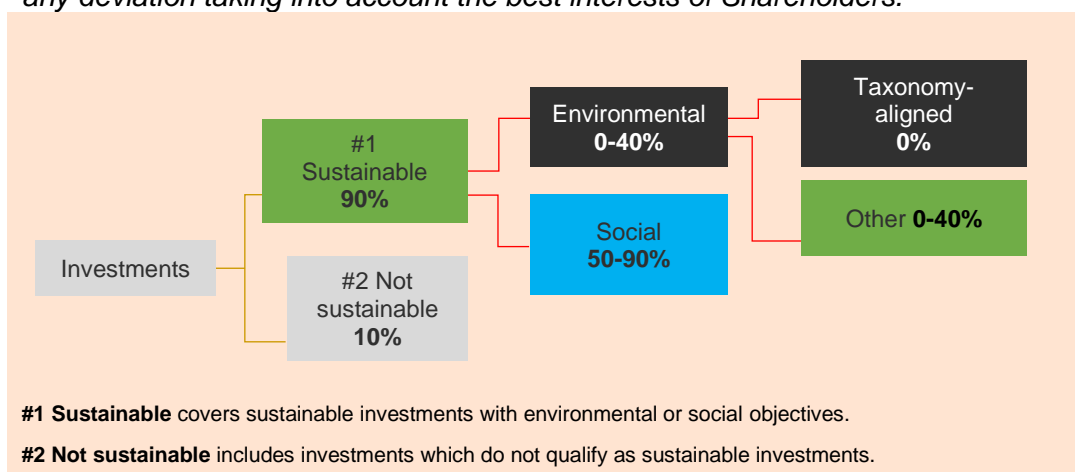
any deviation taking into account the best interests of Shareholders.

Investments

#1 Sustainable 90%

#2 Not sustainable 10%

Environmental 0-40%

Social 50-90%

Taxonomy-aligned 0%

Other 0-40%

#1 Sustainable covers sustainable investments with environmental or social objectives.

#2 Not sustainable includes investments which do not qualify as sustainable investments.